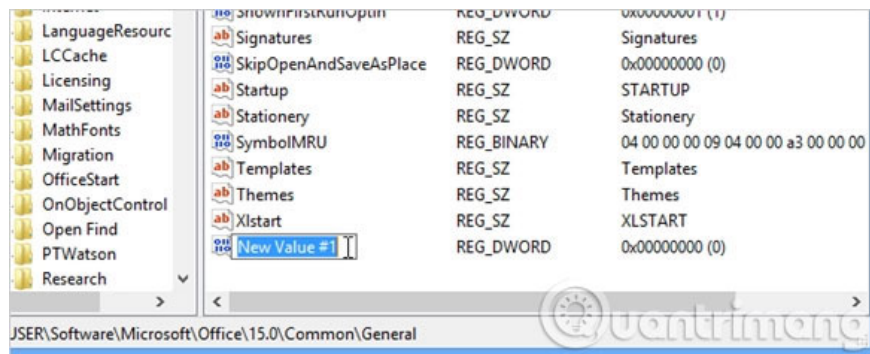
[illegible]
LanguageResourc
LCCache
Licensing
MailSettings
MathFonts
Migration
OfficeStart
OnObjectControl
Open Find
PTWatson
Research

| | | |
|---|---|---|
| ShownFirstRunOptin | REG_DWORD | 0x00000001 (1) |
| Signatures | REG_SZ | Signatures |
| SkipOpenAndSaveAsPlace | REG_DWORD | 0x00000000 (0) |
| Startup | REG_SZ | STARTUP |
| Stationery | REG_SZ | Stationery |
| SymbolMRU | REG_BINARY | 04 00 00 00 09 04 00 00 a3 00 00 00 |
| Templates | REG_SZ | Templates |
| Themes | REG_SZ | Themes |
| Xlstart | REG_SZ | XLSTART |
| New Value #1 | REG_DWORD | 0x00000000 (0) |

JSER\Software\Microsoft\Office\15.0\Common\General

Quantrimang